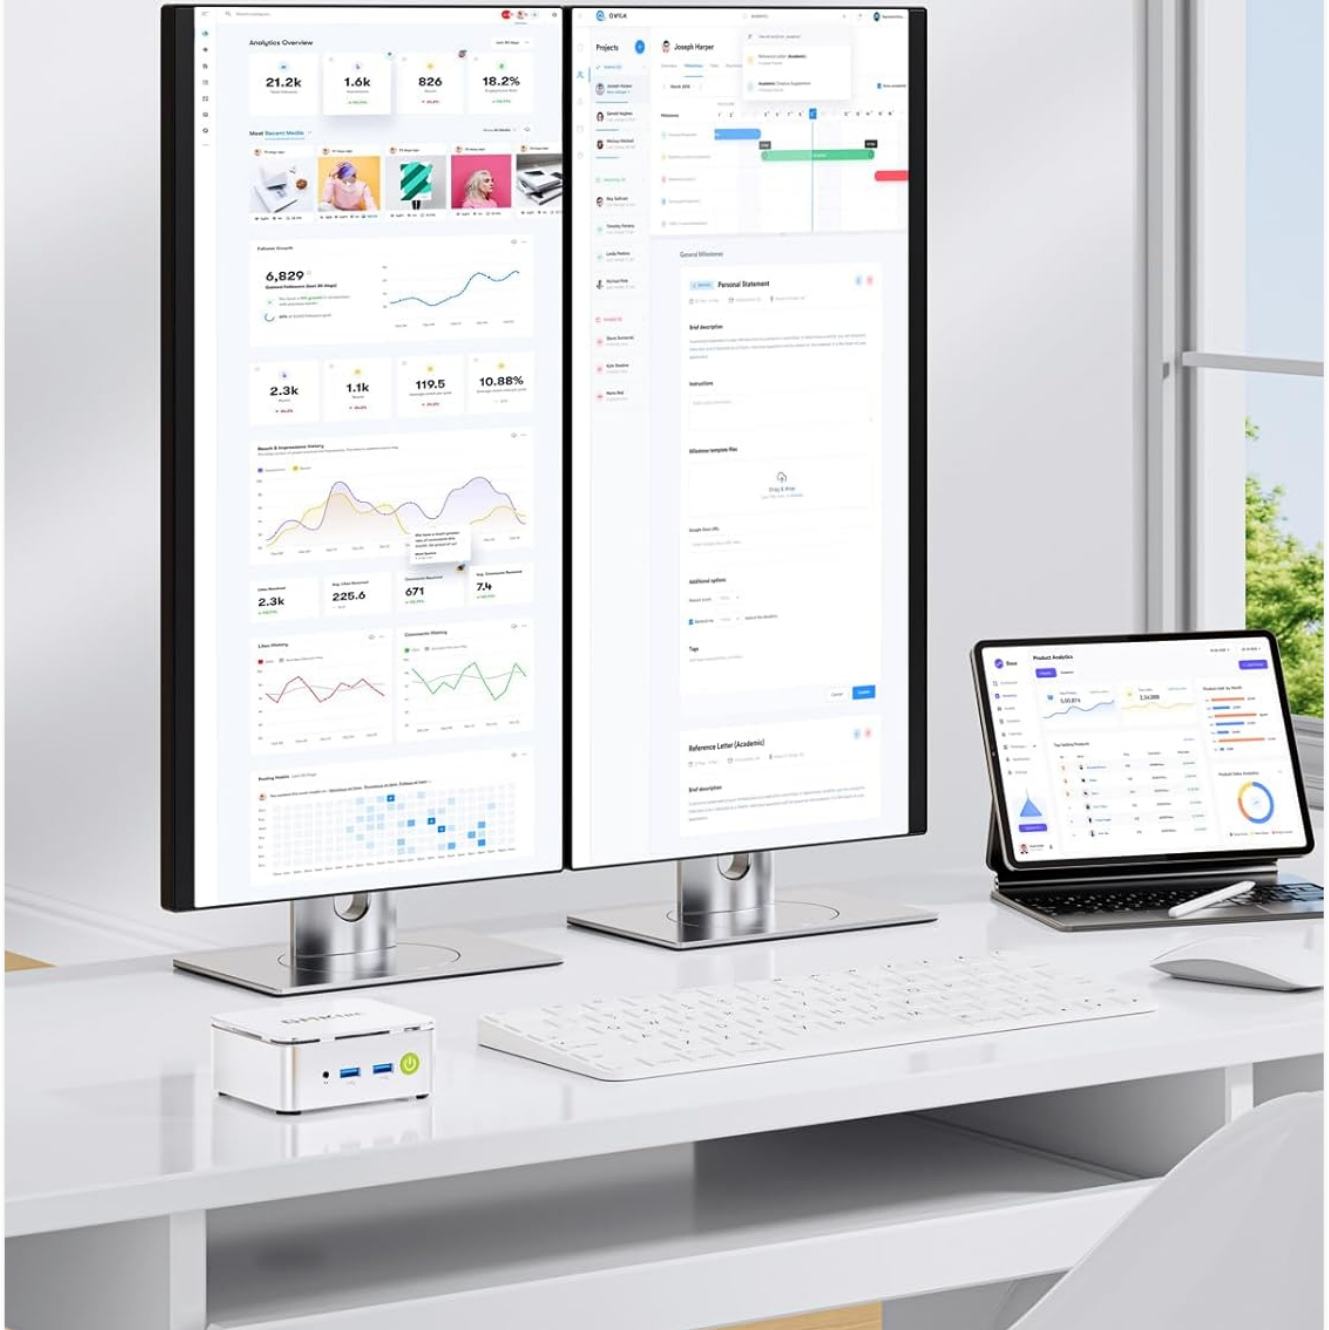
Analytics Overview

21.2k

1.6k

826

18.2%

Meet Recent Media

Follower Growth

6,829

2.3k

1.1k

119.5

10.88%

Reach & Impressions History

2.3k

225.6

671

7.4

Likes History

Comments History

Posting Habits

Projects

Joseph Harper

Milestones

General Milestones

Personal Statement

Brief description

Instructions

Milestone template files

Drag & drop

Additional options

Tags

Reference Letter (Academic)

Brief description

Product Analytics

Top Selling Products

GMKtec